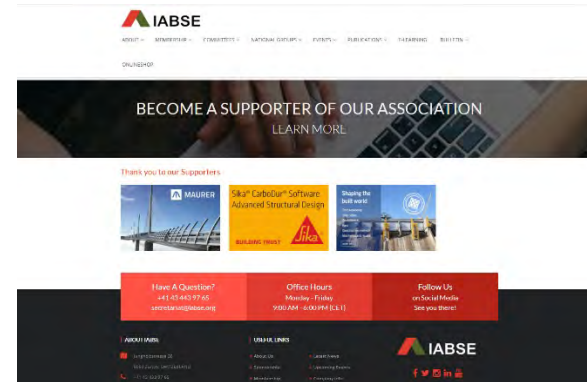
IABSE

ABOUT MEMBERSHIP COMMITTEES NATIONAL GROUPS EVENTS PUBLICATIONS E-LEARNING BULLETIN

ONLINESHOP

BECOME A SUPPORTER OF OUR ASSOCIATION
LEARN MORE

Thank you to our Supporters

MAURER

Sika® CarboDur® Software Advanced Structural Design

BUILDING TRUST

Sika

Shaping the built world

Have A Question?
+41 43 443 97 65
secretariat@iabse.org

Office Hours
Monday - Friday
9:00 AM - 6:00 PM (CET)

Follow Us
on Social Media
See you there!

ABOUT IABSE

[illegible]

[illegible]

+41 43 443 97 65

USEFUL LINKS

About Us

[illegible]

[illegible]

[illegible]

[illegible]

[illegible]

IABSE